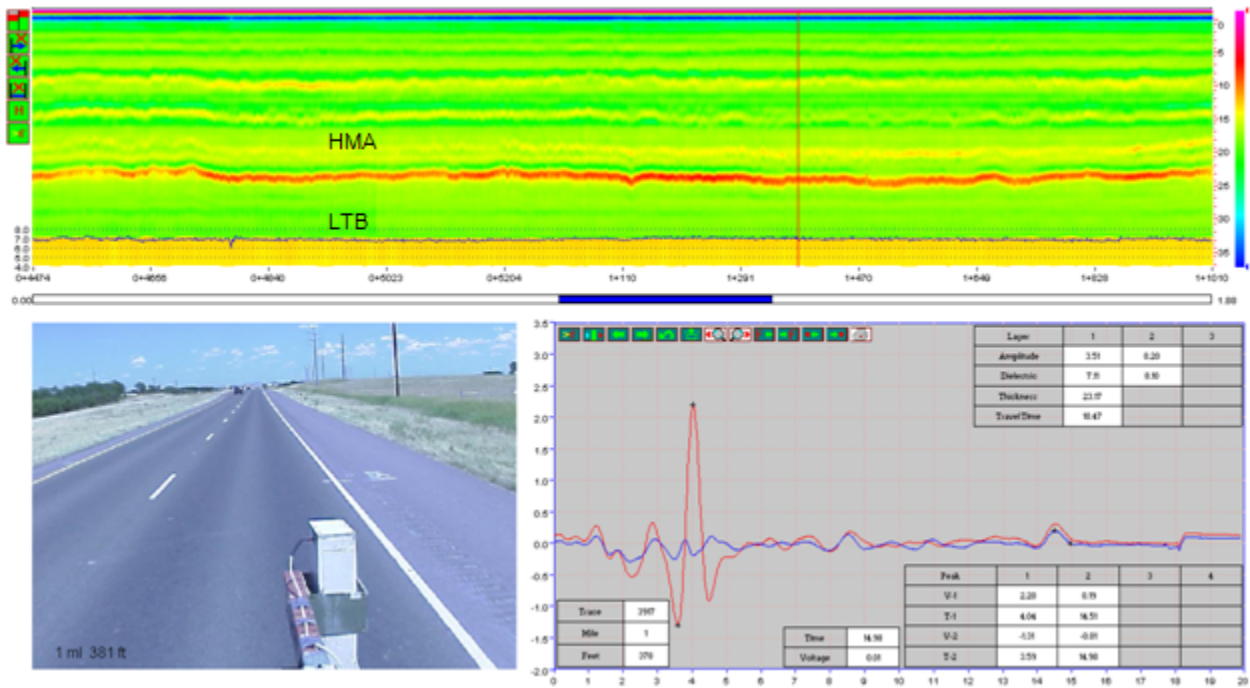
HMA

LTB

8.0
7.0
6.0
5.0
4.0

0+4474 0+4656 0+4840 0+5023 0+5204 1+110 1+291 1+470 1+649 1+828 1+1010

0
5
10
15
20
25
30
35

0.00 1.00

1 mi 381 ft

| Layer | 1 | 2 | 3 |
|---|---|---|---|
| Amplitude | 3.51 | 0.20 | |
| Dielectric | 7.11 | 0.10 | |
| Thickness | 23.17 | | |
| Travel Time | 10.47 | | |

| Peak | 1 | 2 | 3 | 4 |
|---|---|---|---|---|
| V-1 | 2.20 | 0.19 | | |
| T-1 | 4.06 | 14.51 | | |
| V-2 | -1.31 | -0.01 | | |
| T-2 | 3.59 | 14.90 | | |

| Trace | 3987 |
|---|---|
| Mile | 1 |
| Feet | 370 |

| Time | 14.90 |
|---|---|
| Voltage | 0.01 |

3.5
3.0
2.5
2.0
1.5
1.0
0.5
0.0
-0.5
-1.0
-1.5
-2.0

0 1 2 3 4 5 6 7 8 9 10 11 12 13 14 15 16 17 18 19 20